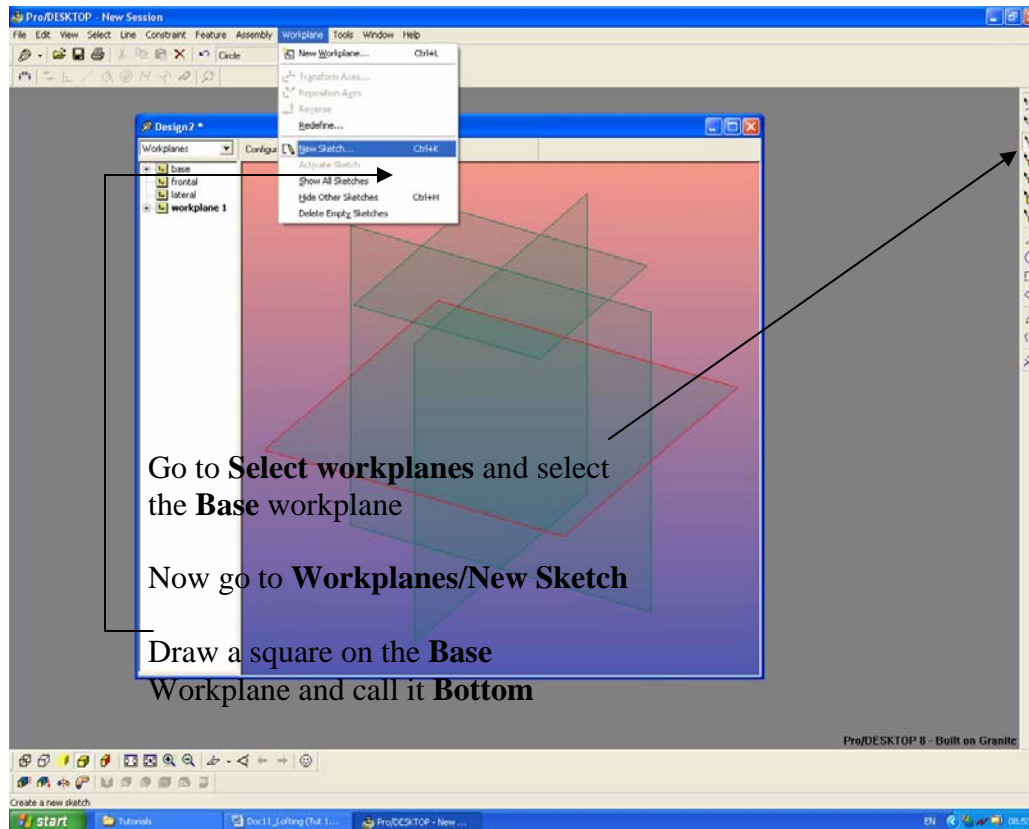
Pro/DESKTOP - New Session

File Edit View Select Line Constraint Feature Assembly Workplane Tools Window Help

Circle

New Workplane... Ctrl+L
Transform Axes...
Reposition Axes
Reverse
Redefine...
New Sketch... Ctrl+K
Activate Sketch
Show All Sketches
Hide Other Sketches Ctrl+H
Delete Empty Sketches

Design2 *

Workplanes
Configur

base
frontal
lateral
workplane 1

Go to **Select workplanes** and select the **Base** workplane

Now go to **Workplanes/New Sketch**

Draw a square on the **Base** Workplane and call it **Bottom**

Pro/DESKTOP 8 - Built on Granite

Create a new sketch

start
Tutorials
Doc11_Lofting (Tut 1...
Pro/DESKTOP - New ...
EN 08:5